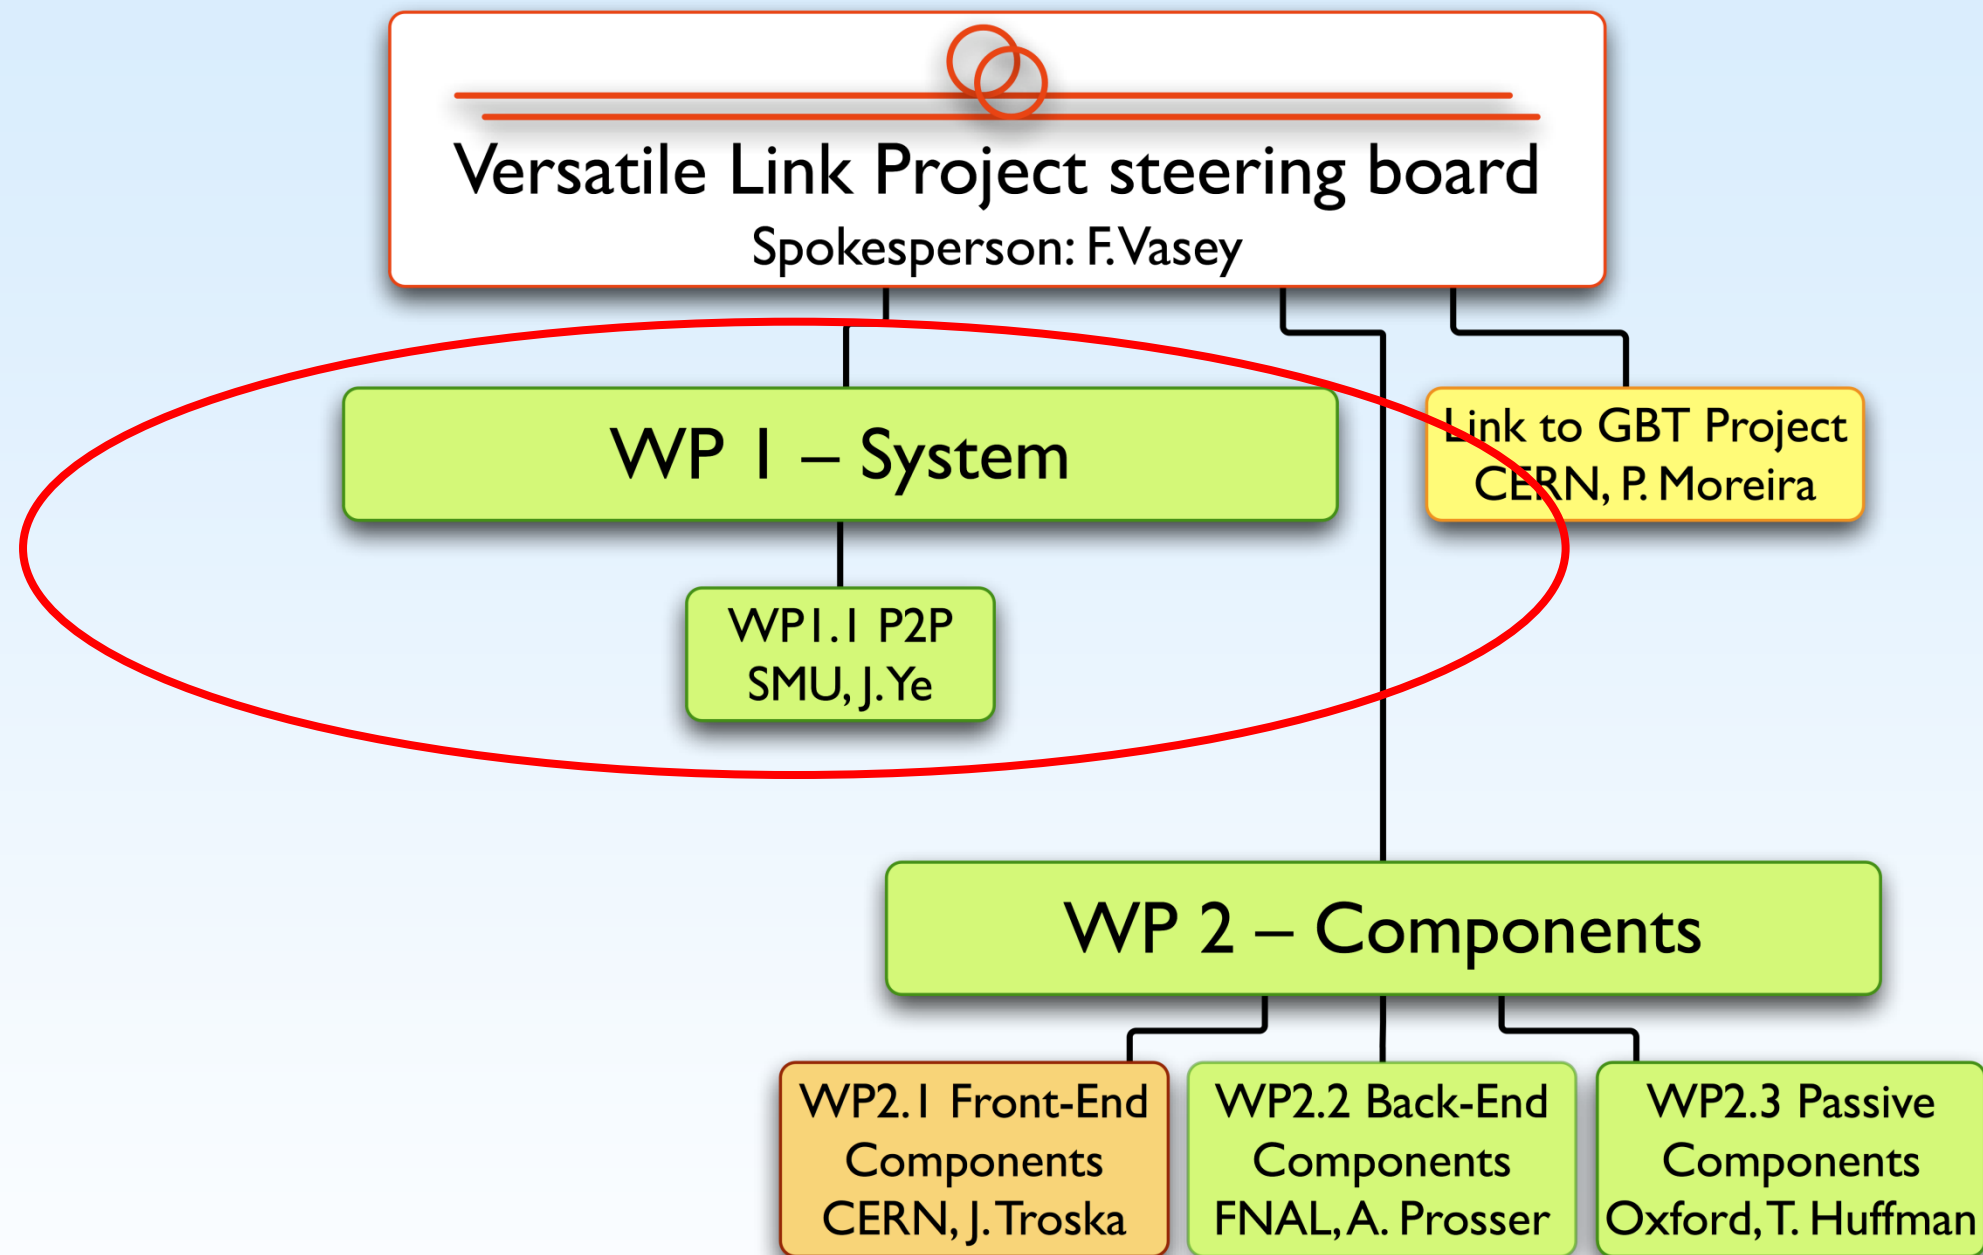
Versatile Link Project steering board
Spokesperson: F. Vasey

WP 1 – System

WP1.1 P2P
SMU, J. Ye

Link to GBT Project
CERN, P. Moreira

WP 2 – Components

WP2.1 Front-End Components
CERN, J. Troska

WP2.2 Back-End Components
FNAL, A. Prosser

WP2.3 Passive Components
Oxford, T. Huffman